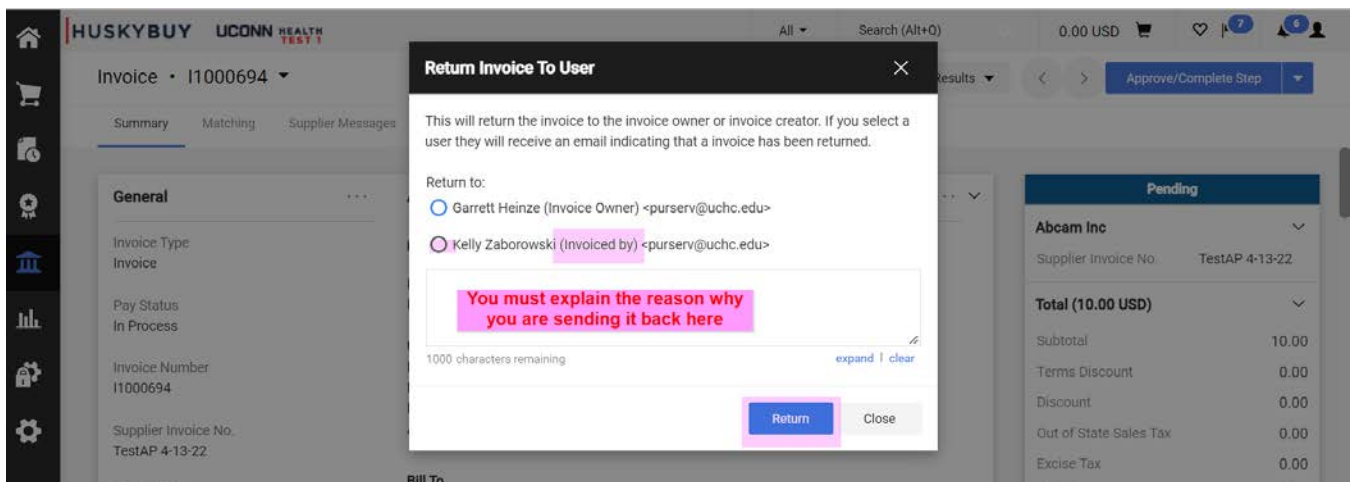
HUSKYBUY UCONN HEALTH TEST 1

All ▾ Search (Alt+Q)

0.00 USD

7

6

Invoice • I1000694 ▾

Results ▾

Approve/Complete Step

Summary Matching Supplier Messages

General

Invoice Type
Invoice

Pay Status
In Process

Invoice Number
I1000694

Supplier Invoice No.
TestAP 4-13-22

Bill To

Return Invoice To User

This will return the invoice to the invoice owner or invoice creator. If you select a user they will receive an email indicating that a invoice has been returned.

Return to:

Garrett Heinze (Invoice Owner) <purserv@uchc.edu>

Kelly Zaborowski (Invoiced by) <purserv@uchc.edu>

You must explain the reason why you are sending it back here

1000 characters remaining

expand | clear

Return Close

Pending

Abcam Inc

Supplier Invoice No. TestAP 4-13-22

Total (10.00 USD)

| Subtotal | 10.00 |
|---|---|
| Terms Discount | 0.00 |
| Discount | 0.00 |
| Out of State Sales Tax | 0.00 |
| Excise Tax | 0.00 |